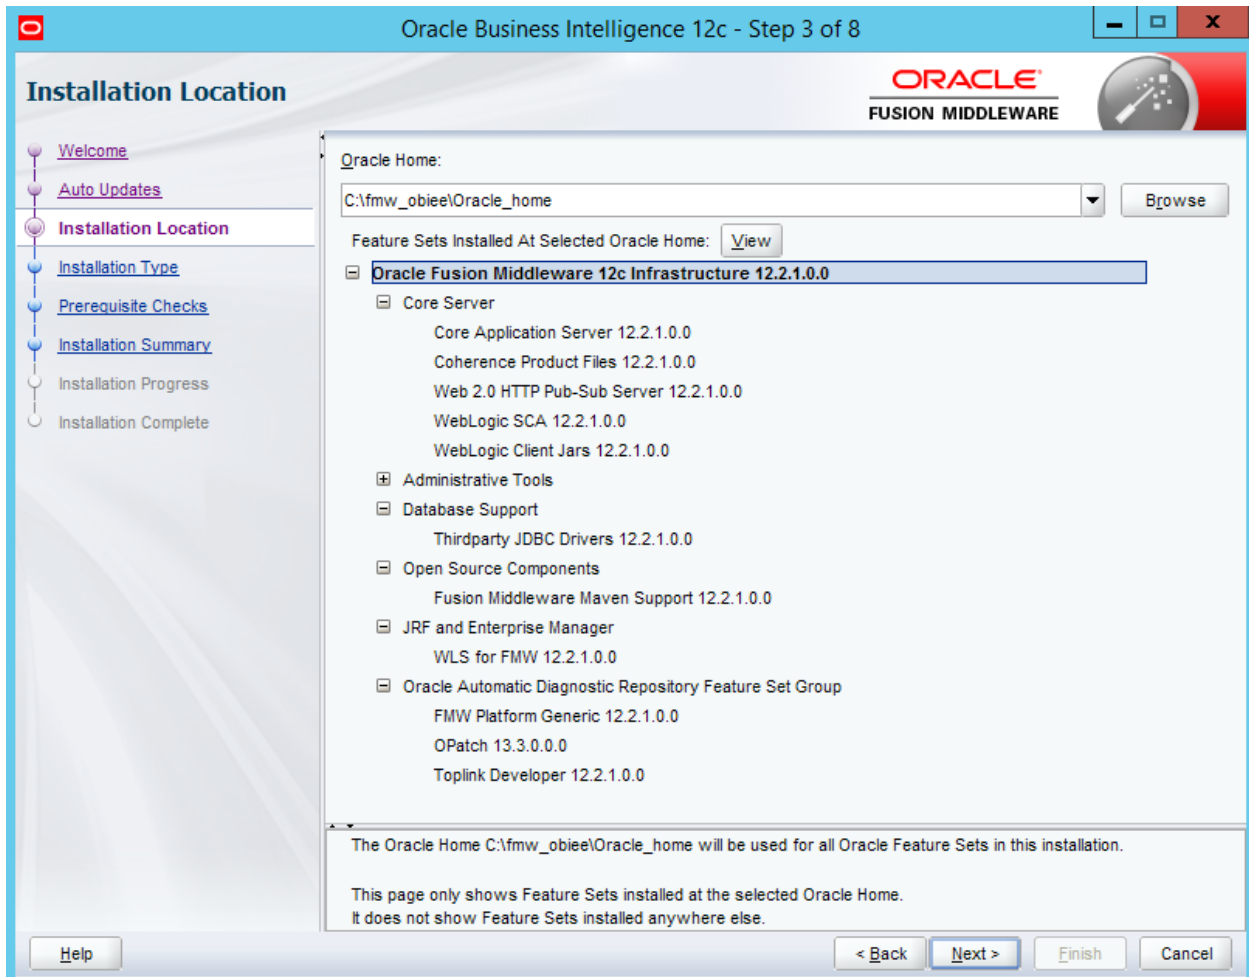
Oracle Business Intelligence 12c - Step 3 of 8

Installation Location

ORACLE
FUSION MIDDLEWARE

Welcome
Auto Updates
Installation Location
Installation Type
Prerequisite Checks
Installation Summary
Installation Progress
Installation Complete

Oracle Home:
C:\fmw_obiee\Oracle_home
Browse
Feature Sets Installed At Selected Oracle Home: View

Oracle Fusion Middleware 12c Infrastructure 12.2.1.0.0
Core Server
Core Application Server 12.2.1.0.0
Coherence Product Files 12.2.1.0.0
Web 2.0 HTTP Pub-Sub Server 12.2.1.0.0
WebLogic SCA 12.2.1.0.0
WebLogic Client Jars 12.2.1.0.0
Administrative Tools
Database Support
Thirdparty JDBC Drivers 12.2.1.0.0
Open Source Components
Fusion Middleware Maven Support 12.2.1.0.0
JRF and Enterprise Manager
WLS for FMW 12.2.1.0.0
Oracle Automatic Diagnostic Repository Feature Set Group
FMW Platform Generic 12.2.1.0.0
OPatch 13.3.0.0.0
Toplink Developer 12.2.1.0.0

The Oracle Home C:\fmw_obiee\Oracle_home will be used for all Oracle Feature Sets in this installation.

This page only shows Feature Sets installed at the selected Oracle Home.
It does not show Feature Sets installed anywhere else.

Help
< Back
Next >
Finish
Cancel